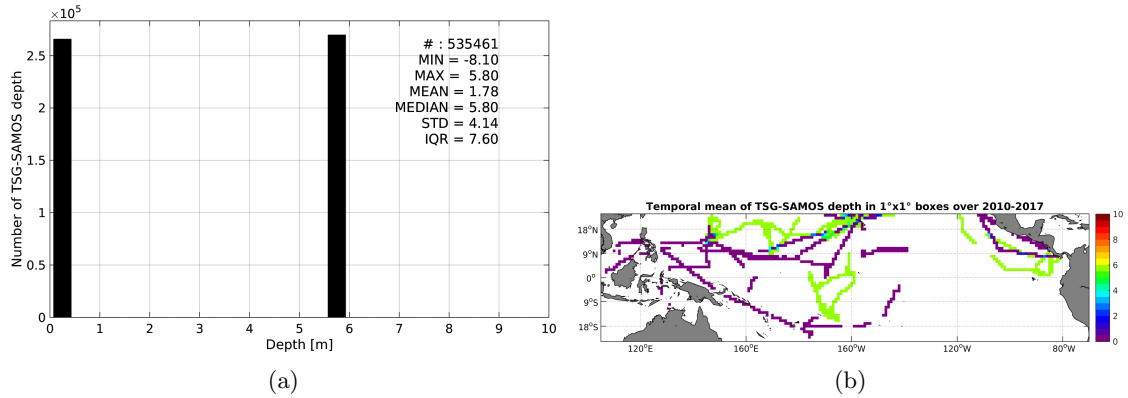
$\times 10^5$
2.5
2
1.5
1
0.5
0
Number of TSG-SAMOS depth
0 1 2 3 4 5 6 7 8 9 10
Depth [m]
# : 535461
MIN = -8.10
MAX = 5.80
MEAN = 1.78
MEDIAN = 5.80
STD = 4.14
IQR = 7.60
(a)

Temporal mean of TSG-SAMOS depth in 1°x1° boxes over 2010-2017
18°N
9°N
0°
9°S
18°S
120°E 160°E 160°W 120°W 80°W
10
8
6
4
2
0
(b)